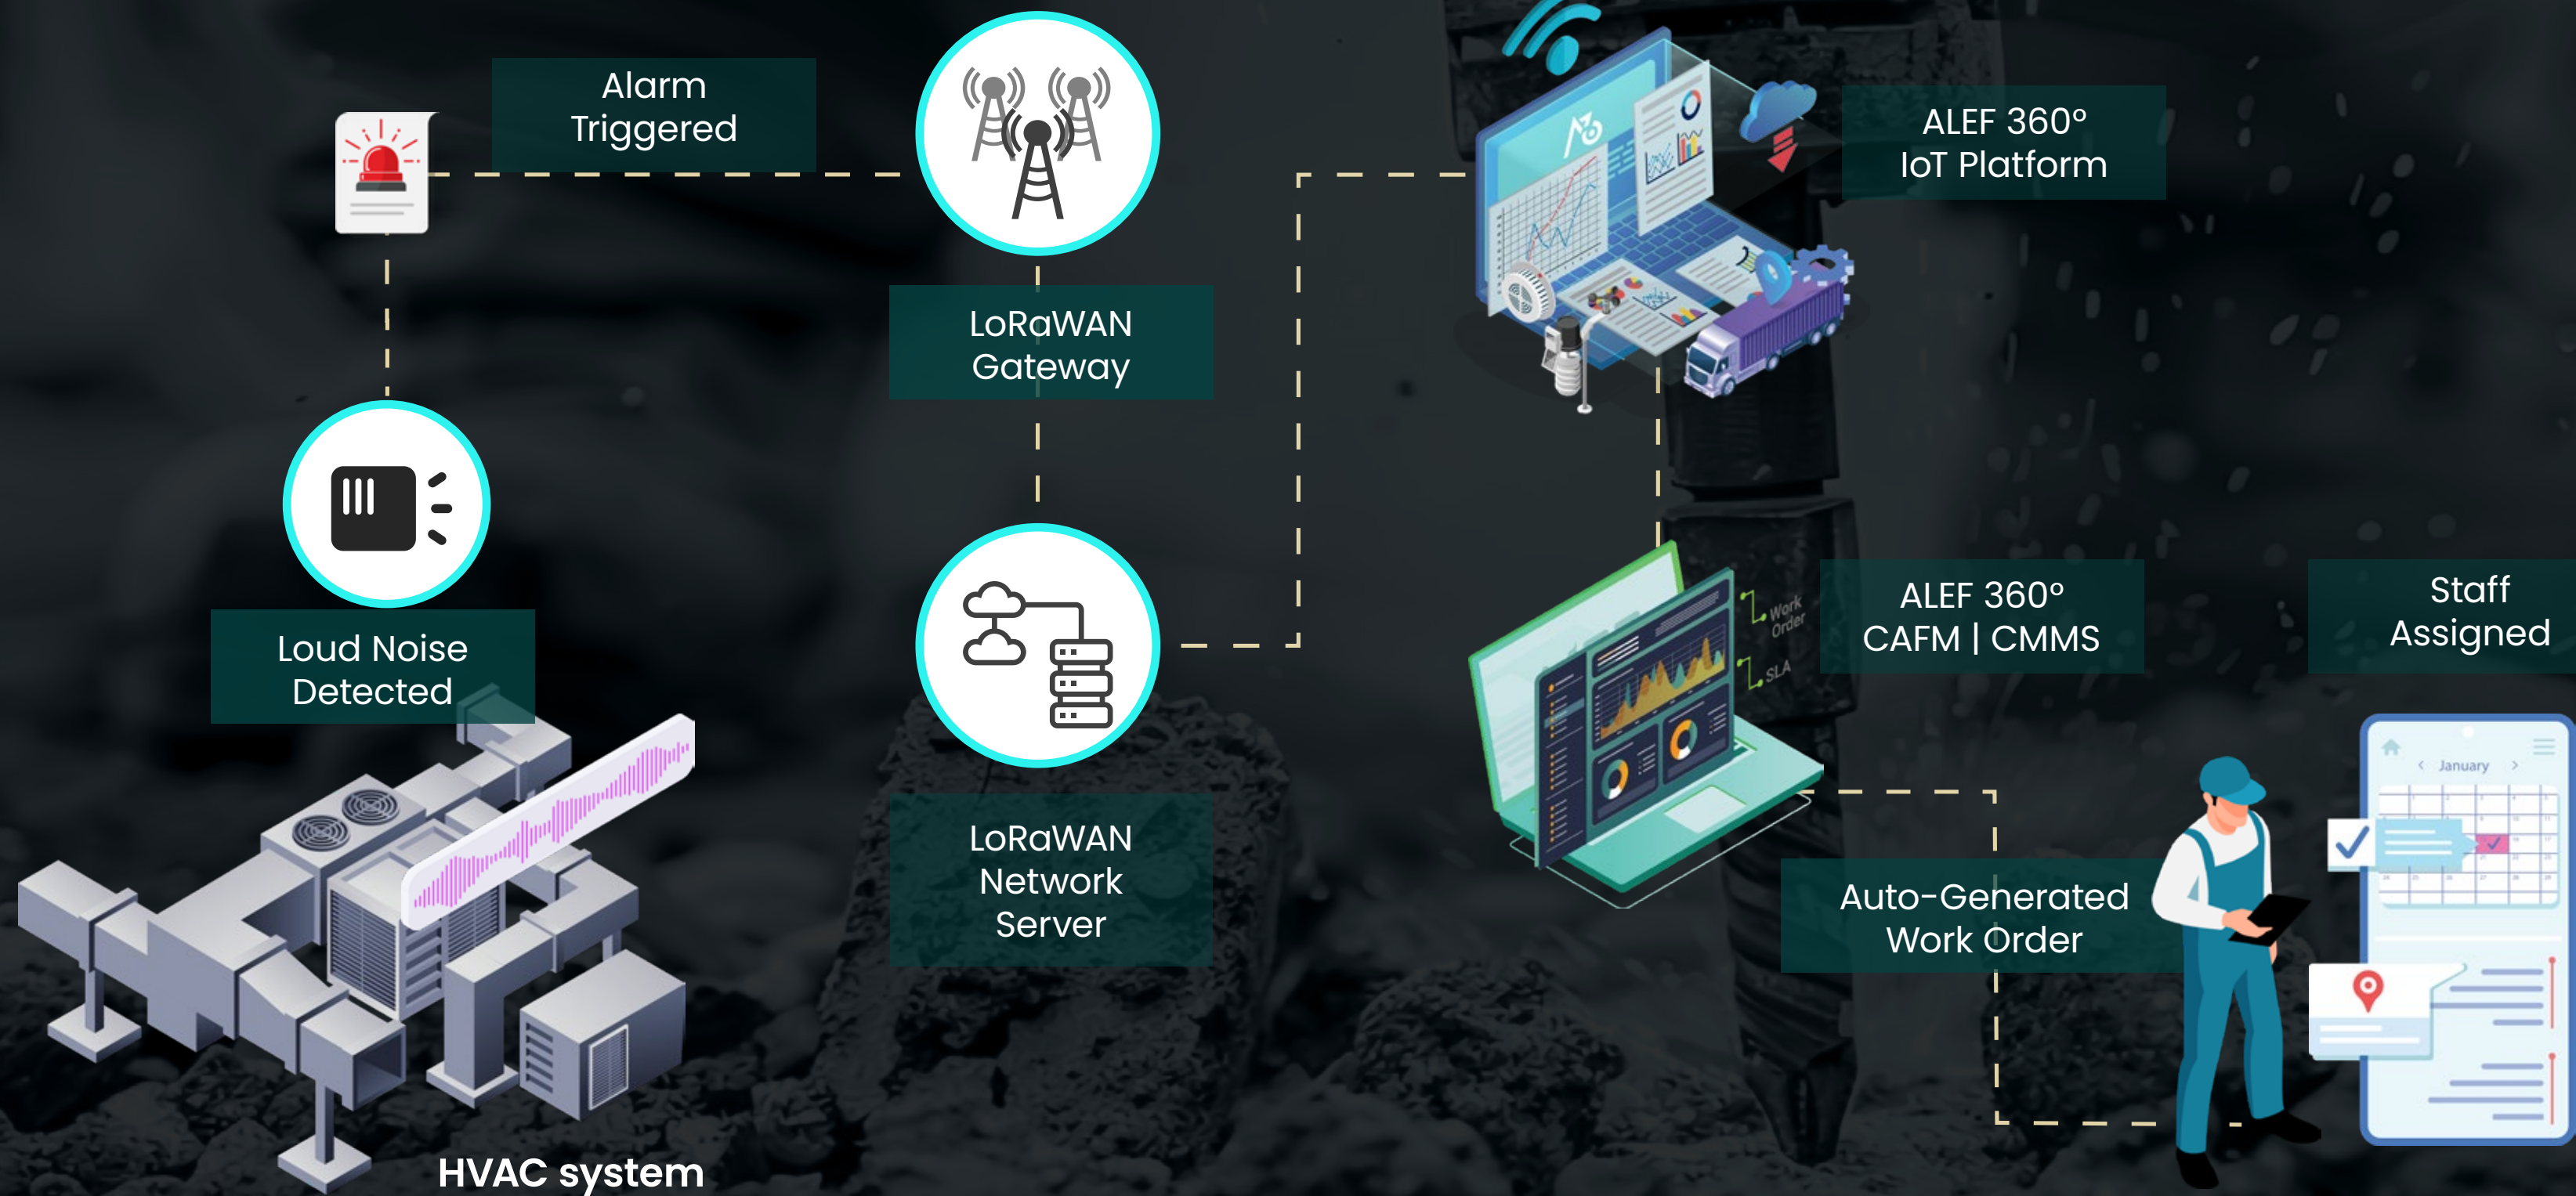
Alarm Triggered

LoRaWAN Gateway

ALEF 360° IoT Platform

Loud Noise Detected

LoRaWAN Network Server

Work Order

SLA

ALEF 360° CAFM | CMMS

Staff Assigned

January

Auto-Generated Work Order

HVAC system